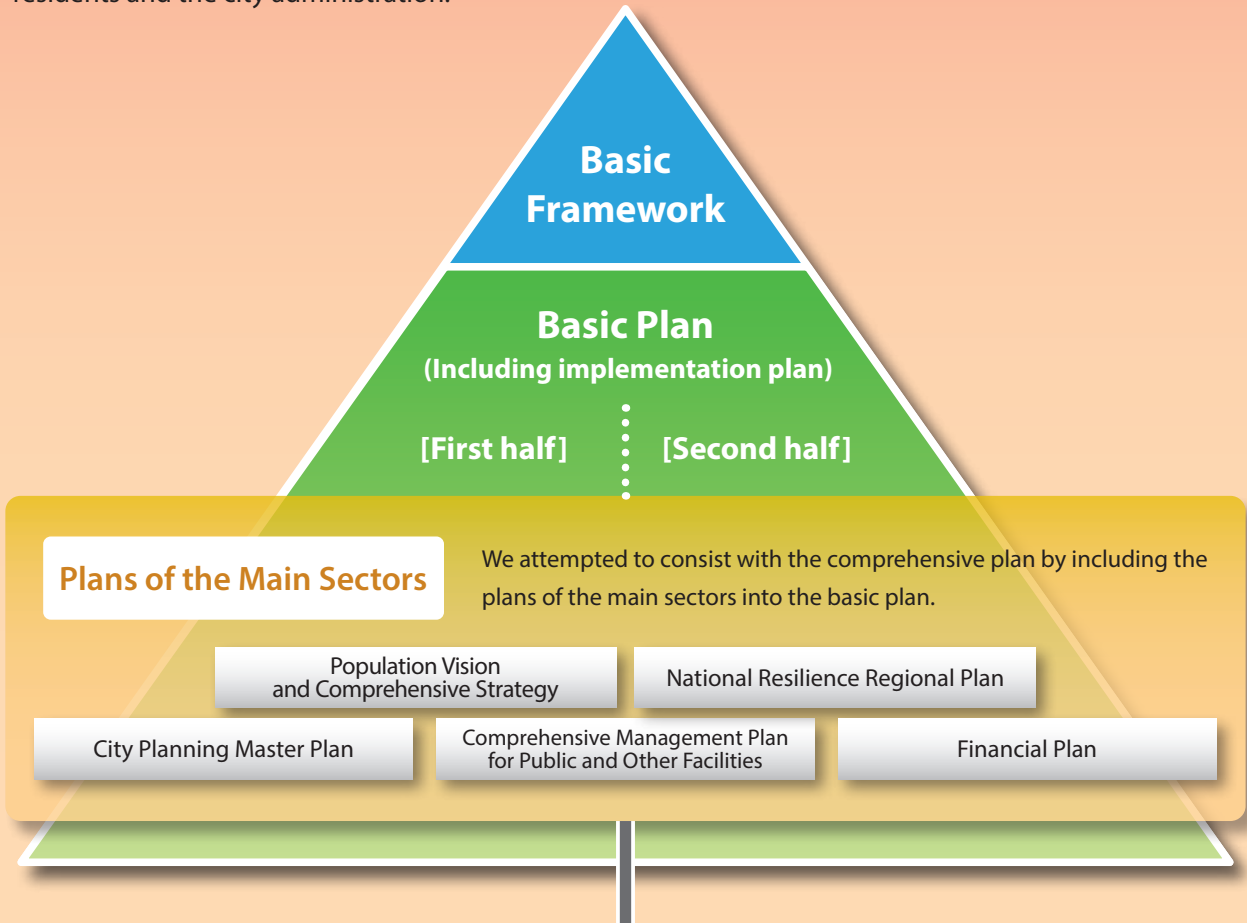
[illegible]

Basic Framework

Basic Plan
(Including implementation plan)

[First half]

[Second half]

Plans of the Main Sectors

We attempted to consist with the comprehensive plan by including the plans of the main sectors into the basic plan.

Population Vision and Comprehensive Strategy

National Resilience Regional Plan

City Planning Master Plan

Comprehensive Management Plan for Public and Other Facilities

Financial Plan